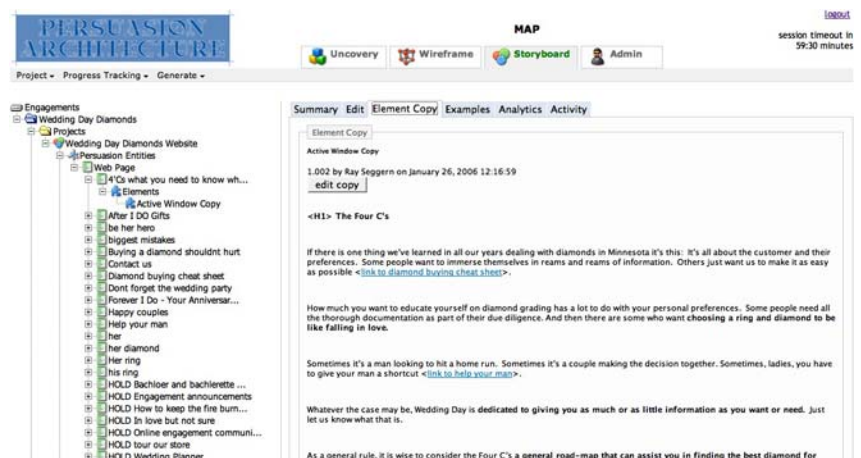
PERSUASION ARCHITECTURE

MAP

logout

session timeout in 59:30 minutes

Uncovery Wireframe Storyboard Admin

Project ▾ Progress Tracking ▾ Generate ▾

Engagements
Wedding Day Diamonds
Projects
Wedding Day Diamonds Website
Persuasion Entities
Web Page
4'Cs what you need to know wh...
Elements
Active Window Copy
After I DO Gifts
be her hero
biggest mistakes
Buying a diamond shouldnt hurt
Contact us
Diamond buying cheat sheet
Dont forget the wedding party
Forever I Do - Your Anniversar...
Happy couples
Help your man
her
her diamond
Her ring
his ring
HOLD Bachloer and bachlerette ...
HOLD Engagement announcements
HOLD How to keep the fire burn...
HOLD In love but not sure
HOLD Online engagement communi...
HOLD tour our store
HOLD Wedding Planner

Summary Edit Element Copy Examples Analytics Activity

Element Copy

Active Window Copy

1.002 by Ray Seggern on January 26, 2006 12:16:59

edit copy

<H1> The Four C's

If there is one thing we've learned in all our years dealing with diamonds in Minnesota it's this: It's all about the customer and their preferences. Some people want to immerse themselves in reams and reams of information. Others just want us to make it as easy as possible <link to diamond buying cheat sheet>.

How much you want to educate yourself on diamond grading has a lot to do with your personal preferences. Some people need all the thorough documentation as part of their due diligence. And then there are some who want choosing a ring and diamond to be like falling in love.

Sometimes it's a man looking to hit a home run. Sometimes it's a couple making the decision together. Sometimes, ladies, you have to give your man a shortcut <link to help your man>.

Whatever the case may be, Wedding Day is dedicated to giving you as much or as little information as you want or need. Just let us know what that is.

As a general rule, it is wise to consider the Four C's a general road-map that can assist you in finding the best diamond for